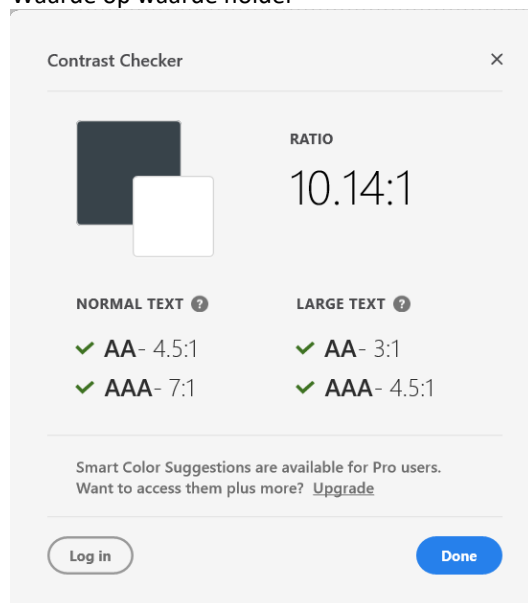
Waarde op waarde houer

Contrast Checker ×

RATIO
10.14:1

NORMAL TEXT ?
✓ AA- 4.5:1
✓ AAA- 7:1

LARGE TEXT ?
✓ AA- 3:1
✓ AAA- 4.5:1

Smart Color Suggestions are available for Pro users. Want to access them plus more? Upgrade

Log in

Done